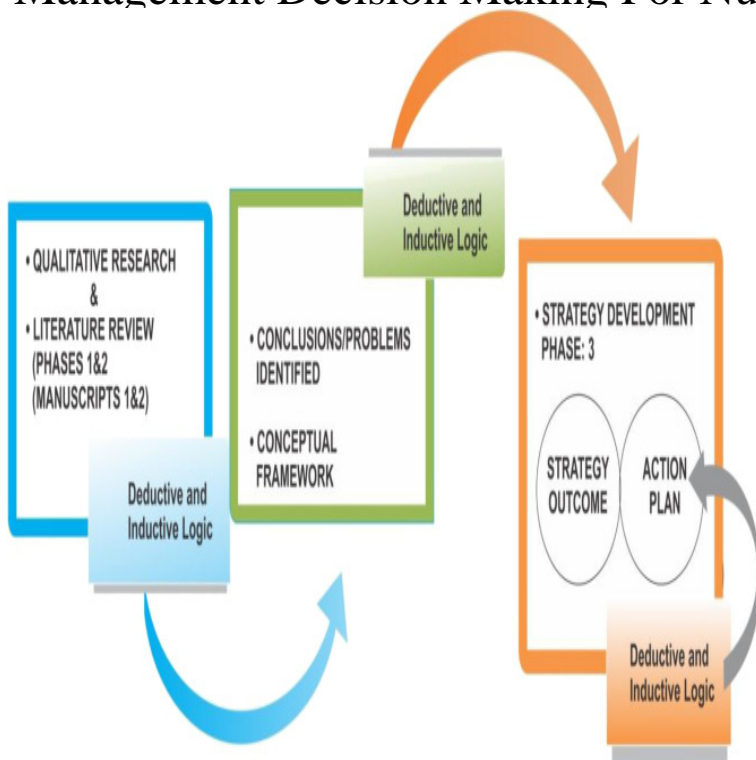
Management Decision Making For Na

• QUALITATIVE RESEARCH
&
• LITERATURE REVIEW (PHASES 1&2 (MANUSCRIPTS 1&2)

Deductive and Inductive Logic

• CONCLUSIONS/PROBLEMS IDENTIFIED

• CONCEPTUAL FRAMEWORK

Deductive and Inductive Logic

• STRATEGY DEVELOPMENT PHASE: 3

STRATEGY OUTCOME

ACTION PLAN

Deductive and Inductive Logic